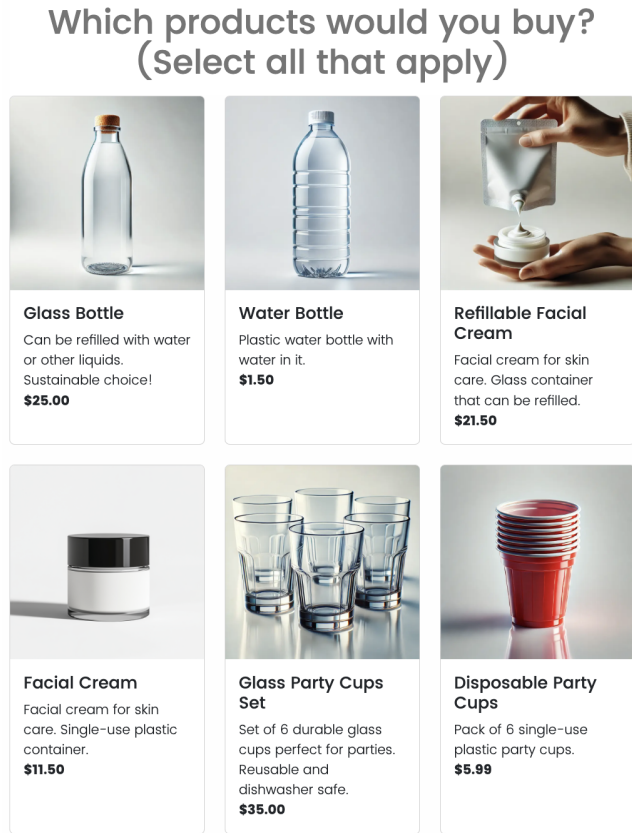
Which products would you buy?
(Select all that apply)

Glass Bottle
Can be refilled with water or other liquids. Sustainable choice!
$25.00

Water Bottle
Plastic water bottle with water in it.
$1.50

Refillable Facial Cream
Facial cream for skin care. Glass container that can be refilled.
$21.50

Facial Cream
Facial cream for skin care. Single-use plastic container.
$11.50

Glass Party Cups Set
Set of 6 durable glass cups perfect for parties. Reusable and dishwasher safe.
$35.00

Disposable Party Cups
Pack of 6 single-use plastic party cups.
$5.99